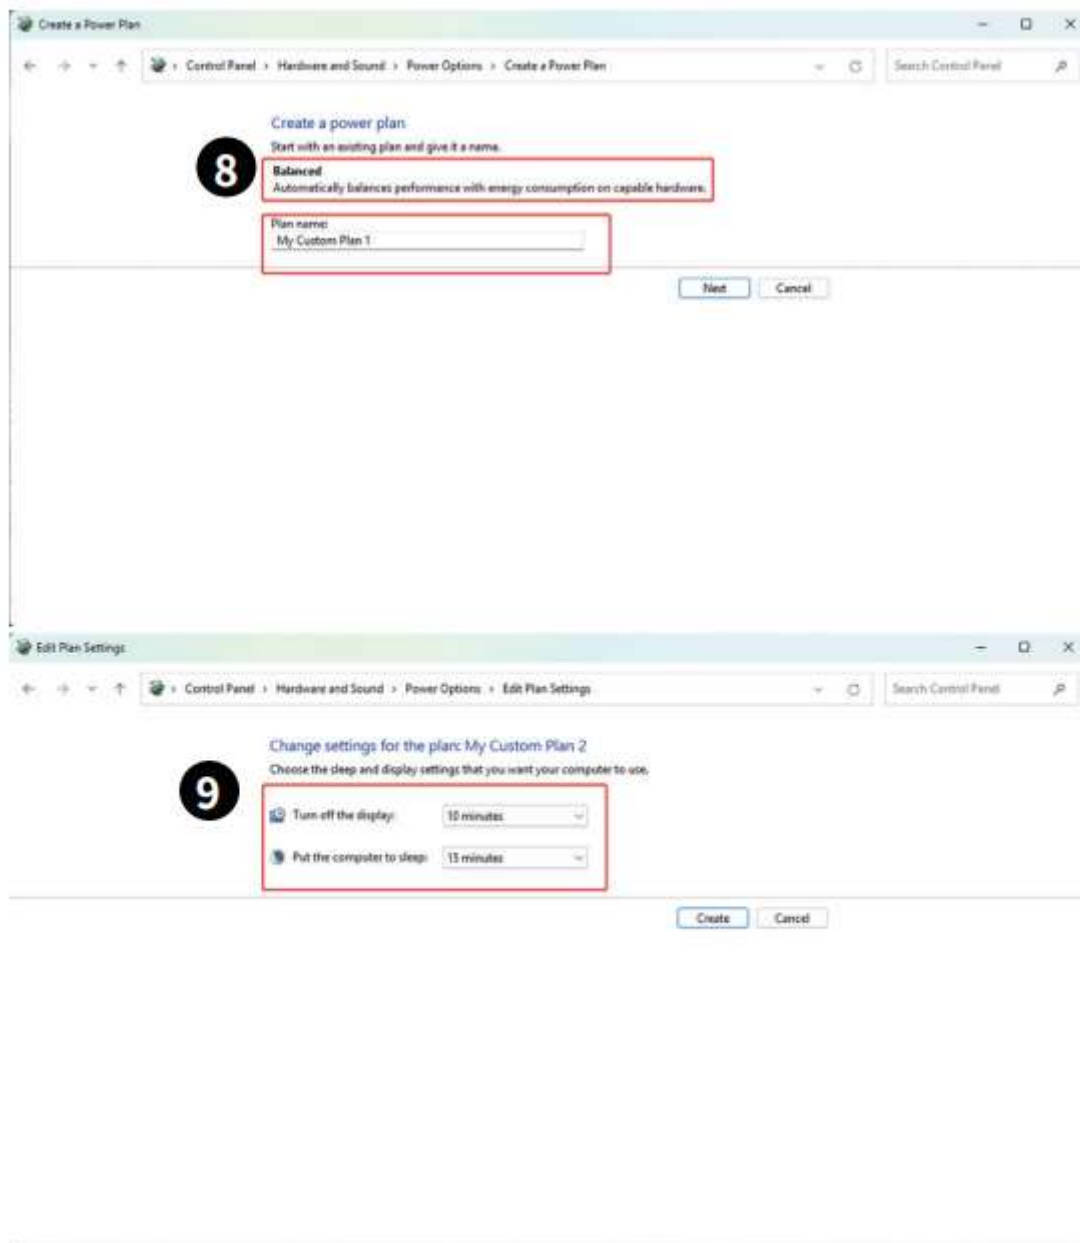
Create a Power Plan

Control Panel › Hardware and Sound › Power Options › Create a Power Plan

Search Control Panel

Create a power plan

Start with an existing plan and give it a name.

8

Balanced

Automatically balances performance with energy consumption on capable hardware.

Plan name:

My Custom Plan 1

Next Cancel

Edit Plan Settings

Control Panel › Hardware and Sound › Power Options › Edit Plan Settings

Search Control Panel

Change settings for the plan: My Custom Plan 2

Choose the sleep and display settings that you want your computer to use.

9

Turn off the display: 10 minutes

Put the computer to sleep: 15 minutes

Create Cancel